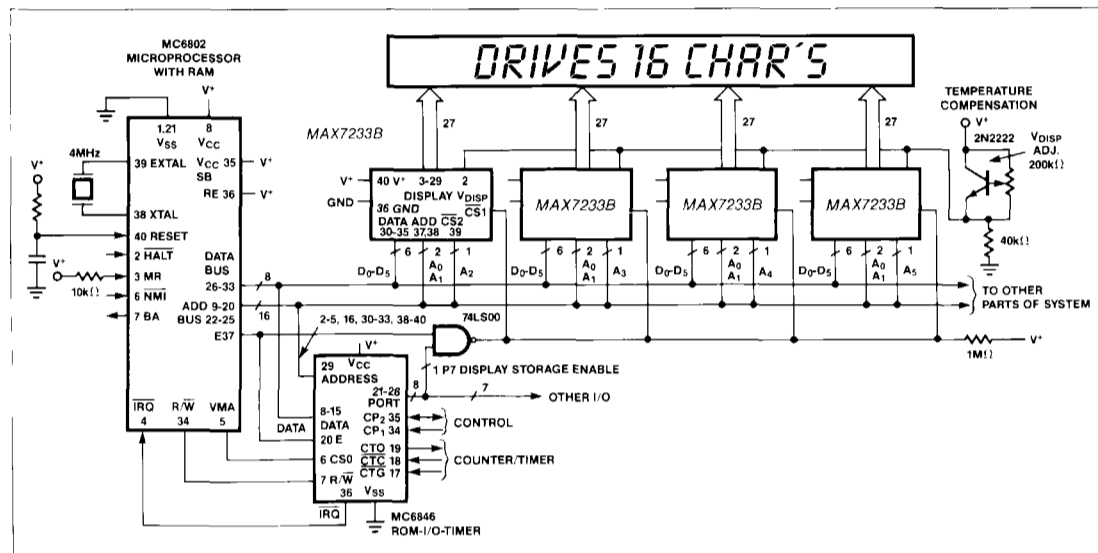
DRIVES 16 CHAR'S

MC6802 MICROPROCESSOR WITH RAM

$V^+$

1,21 $V_{SS}$

8 $V_{CC}$

4MHz

39 EXTAL

$V_{CC}$ 35 SB

$V^+$

RE 36

$V^+$

38 XTAL

$V^+$

40 $\overline{RESET}$

2 $\overline{HALT}$

$V^+$

3 MR

10k$\Omega$

6 $\overline{NMI}$

7 BA

DATA BUS 26-33

ADD 9-20 BUS 22-25

E37

$\overline{IRQ}$ 4

R/$\overline{W}$ 34

VMA 5

8

16

MAX7233B

27

27

27

27

$V^+$

40 $V^+$

3-29

2

GND

DISPLAY $V_{DISP}$

36 GND

DATA ADD $\overline{CS2}$

$\overline{CS1}$

30-35 37,38 39

6 2 1

$D_0$-$D_5$ $A_0$ $A_1$ $A_2$

MAX7233B

6 2 1

$D_0$-$D_5$ $A_0$ $A_1$ $A_3$

MAX7233B

6 2 1

$D_0$-$D_5$ $A_0$ $A_1$ $A_4$

MAX7233B

6 2 1

$D_0$-$D_5$ $A_0$ $A_1$ $A_5$

TEMPERATURE COMPENSATION

$V^+$

2N2222

$V_{DISP}$ ADJ. 200k$\Omega$

40k$\Omega$

TO OTHER PARTS OF SYSTEM

74LS00

1M$\Omega$

$V^+$

2-5, 16, 30-33, 38-40

$V^+$

29 $V_{CC}$

ADDRESS

1 P7 DISPLAY STORAGE ENABLE

21-26 PORT

8

7

OTHER I/O

8-15 DATA

DATA

20 E

CP$_2$ 35

CP$_1$ 34

CONTROL

6 CS0

$\overline{CTO}$ 19

$\overline{CTC}$ 18

$\overline{CTG}$ 17

COUNTER/TIMER

7 R/$\overline{W}$

36 $V_{SS}$

$\overline{IRQ}$

MC6846 ROM-I/O-TIMER